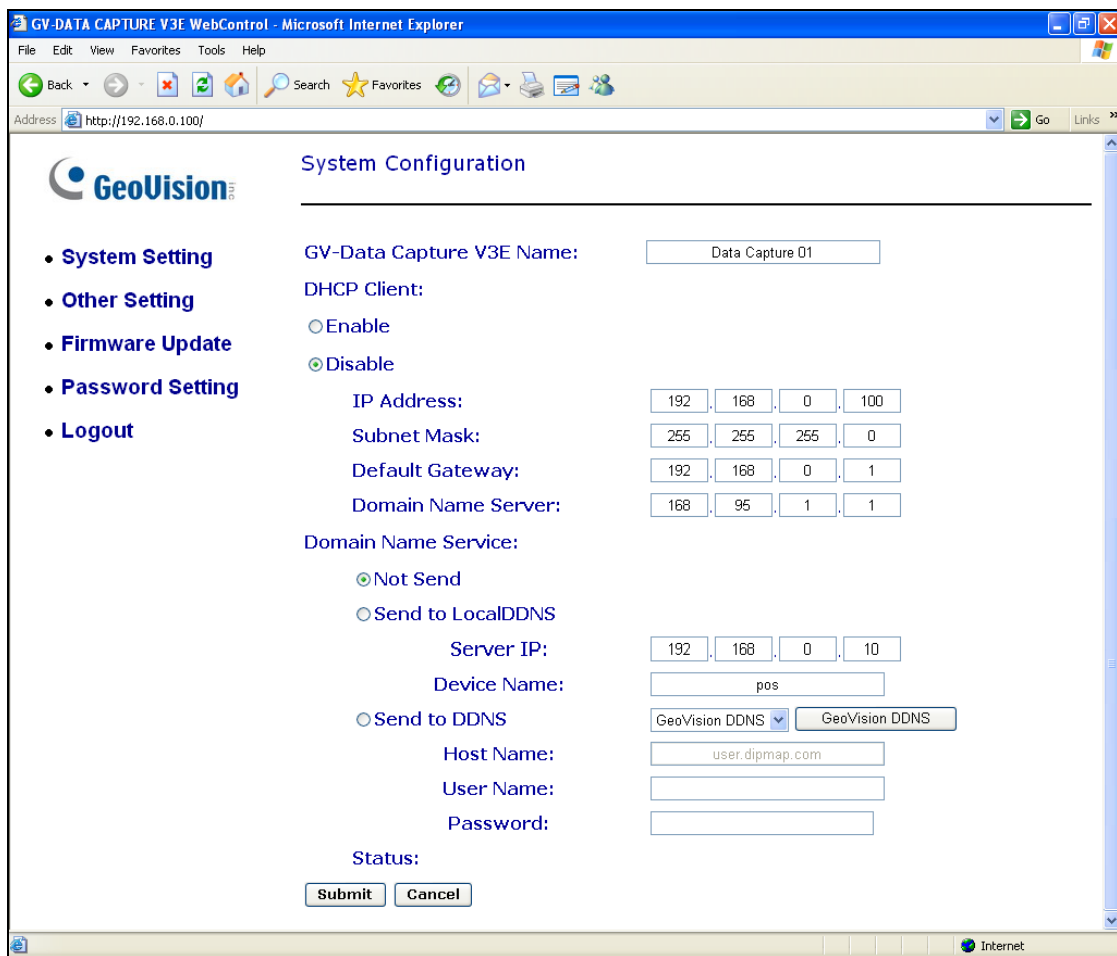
GV-DATA CAPTURE V3E WebControl - Microsoft Internet Explorer

File Edit View Favorites Tools Help

Back Search Favorites

Address http://192.168.0.100/ Go Links »

GeoVision inc

System Configuration

• System Setting
• Other Setting
• Firmware Update
• Password Setting
• Logout

GV-Data Capture V3E Name: Data Capture 01

DHCP Client:

Enable

Disable

IP Address: 192 . 168 . 0 . 100

Subnet Mask: 255 . 255 . 255 . 0

Default Gateway: 192 . 168 . 0 . 1

Domain Name Server: 168 . 95 . 1 . 1

Domain Name Service:

Not Send

Send to LocalDDNS

Server IP: 192 . 168 . 0 . 10

Device Name: pos

Send to DDNS GeoVision DDNS GeoVision DDNS

Host Name: user.dipmap.com

User Name:

Password:

Status:

Submit Cancel

Internet